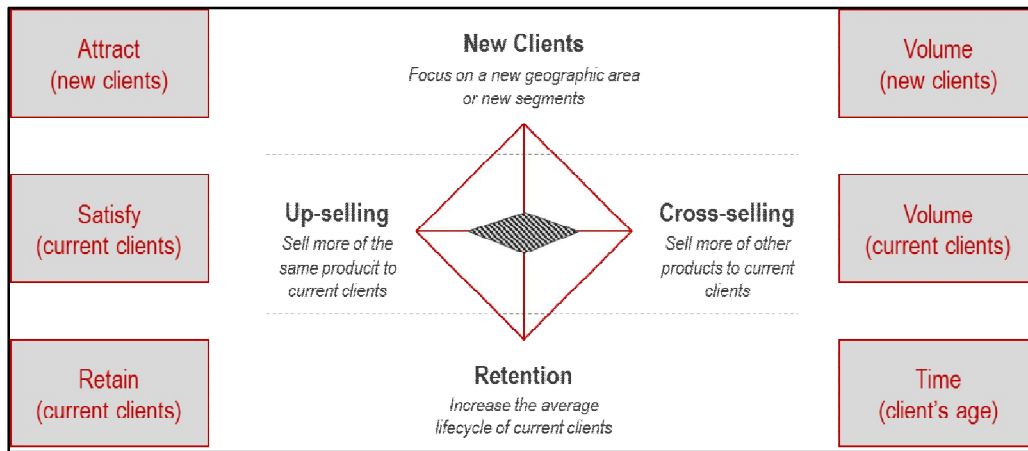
Attract
(new clients)

New Clients
Focus on a new geographic area or new segments

Volume
(new clients)

Satisfy
(current clients)

Up-selling
Sell more of the same producit to current clients

Cross-selling
Sell more of other products to current clients

Volume
(current clients)

Retain
(current clients)

Retention
Increase the average lifecycle of current clients

Time
(client's age)